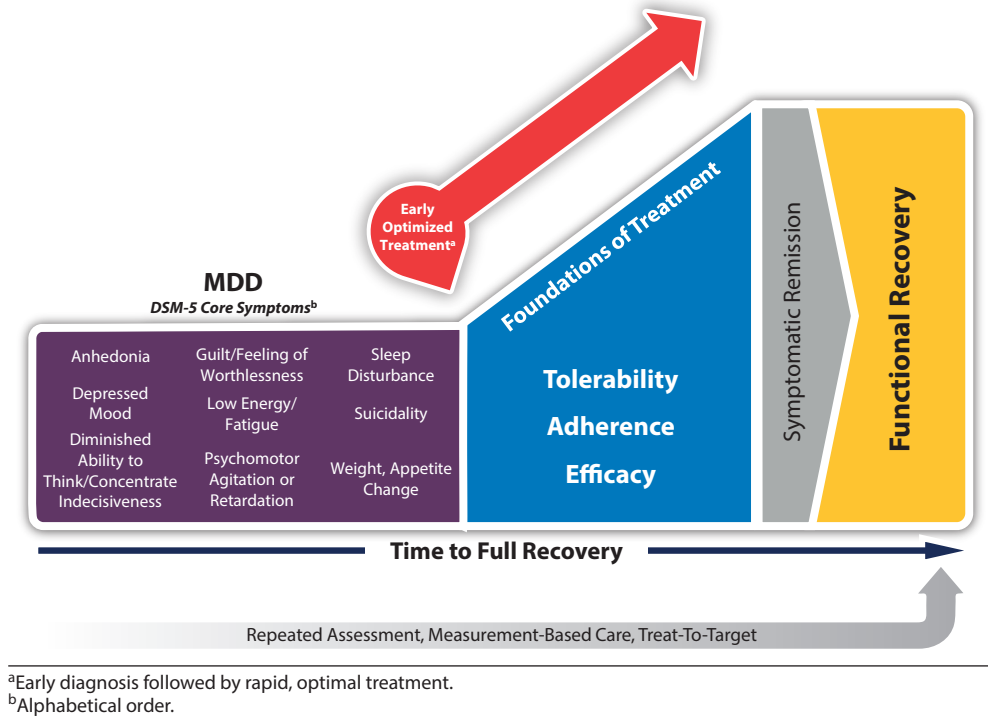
Early Optimized Treatment$^a$

MDD

DSM-5 Core Symptoms$^b$

Anhedonia

Depressed Mood

Diminished Ability to Think/Concentrate Indecisiveness

Guilt/Feeling of Worthlessness

Low Energy/ Fatigue

Psychomotor Agitation or Retardation

Sleep Disturbance

Suicidality

Weight, Appetite Change

Foundations of Treatment

Tolerability

Adherence

Efficacy

Symptomatic Remission

Functional Recovery

Time to Full Recovery

Repeated Assessment, Measurement-Based Care, Treat-To-Target

$^a$Early diagnosis followed by rapid, optimal treatment.
$^b$Alphabetical order.